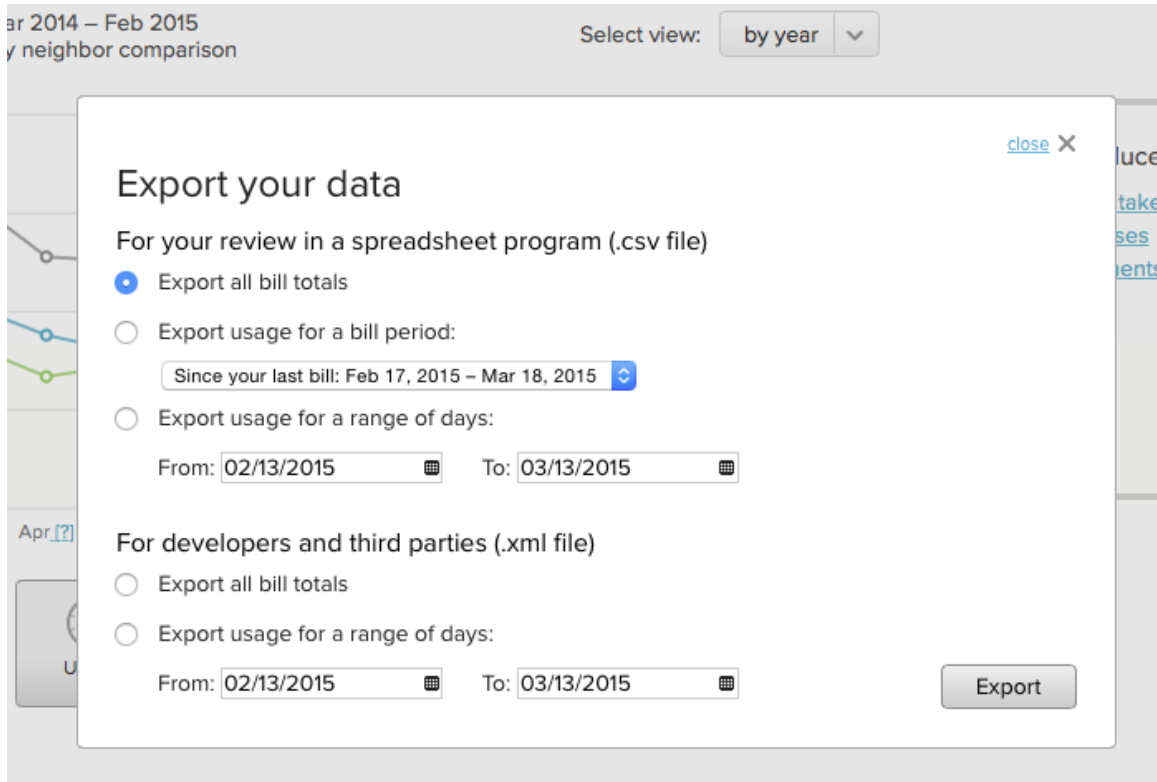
ar 2014 – Feb 2015
y neighbor comparison

Select view: by year

close ✕

Export your data

For your review in a spreadsheet program (.csv file)

Export all bill totals

Export usage for a bill period:

Since your last bill: Feb 17, 2015 – Mar 18, 2015

Export usage for a range of days:

From: 02/13/2015 To: 03/13/2015

For developers and third parties (.xml file)

Export all bill totals

Export usage for a range of days:

From: 02/13/2015 To: 03/13/2015

Export

Apr [?]

U

luce
take
ses
nents